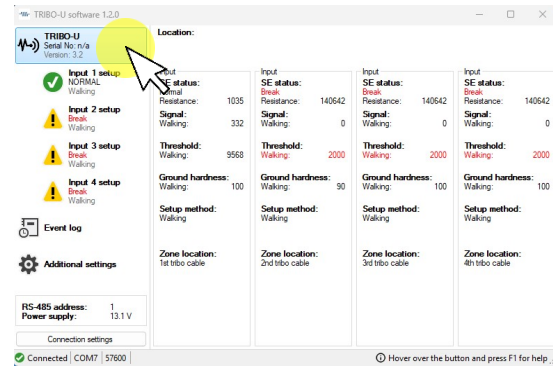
TRIBO-U software 1.2.0

TRIBO-U
Serial No: n/a
Version: 3.2

Location:

Input 1 setup
NORMAL
Walking

Input 2 setup
Break
Walking

Input 3 setup
Break
Walking

Input 4 setup
Break
Walking

Event log

Additional settings

RS-485 address: 1
Power supply: 13.1 V

Connection settings

Input
SE status:
Normal
Resistance: 1035
Signal:
Walking: 332
Threshold:
Walking: 9568
Ground hardness:
Walking: 100
Setup method:
Walking
Zone location:
1st tribo cable

Input
SE status:
Break
Resistance: 140642
Signal:
Walking: 0
Threshold:
Walking: 2000
Ground hardness:
Walking: 90
Setup method:
Walking
Zone location:
2nd tribo cable

Input
SE status:
Break
Resistance: 140642
Signal:
Walking: 0
Threshold:
Walking: 2000
Ground hardness:
Walking: 100
Setup method:
Walking
Zone location:
3rd tribo cable

Input
SE status:
Break
Resistance: 140642
Signal:
Walking: 0
Threshold:
Walking: 2000
Ground hardness:
Walking: 100
Setup method:
Walking
Zone location:
4th tribo cable

Connected | COM7 | 57600
Hover over the button and press F1 for help